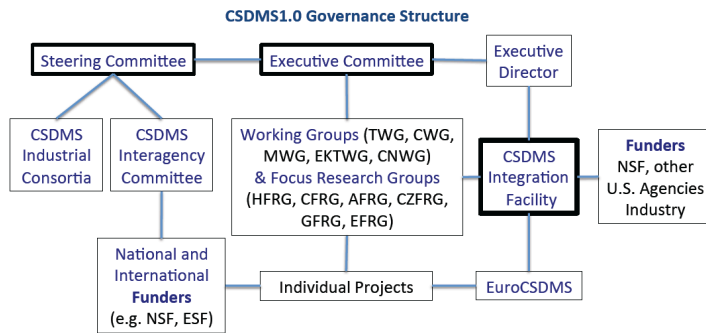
CSDMS1.0 Governance Structure

Steering Committee

Executive Committee

Executive Director

CSDMS Industrial Consortia

CSDMS Interagency Committee

Working Groups (TWG, CWG, MWG, EKTWG, CNWG) & Focus Research Groups (HFRG, CFRG, AFRG, CZFRG, GFRG, EFRG)

CSDMS Integration Facility

Funders
NSF, other U.S. Agencies Industry

National and International Funders (e.g. NSF, ESF)

Individual Projects

EuroCSDMS